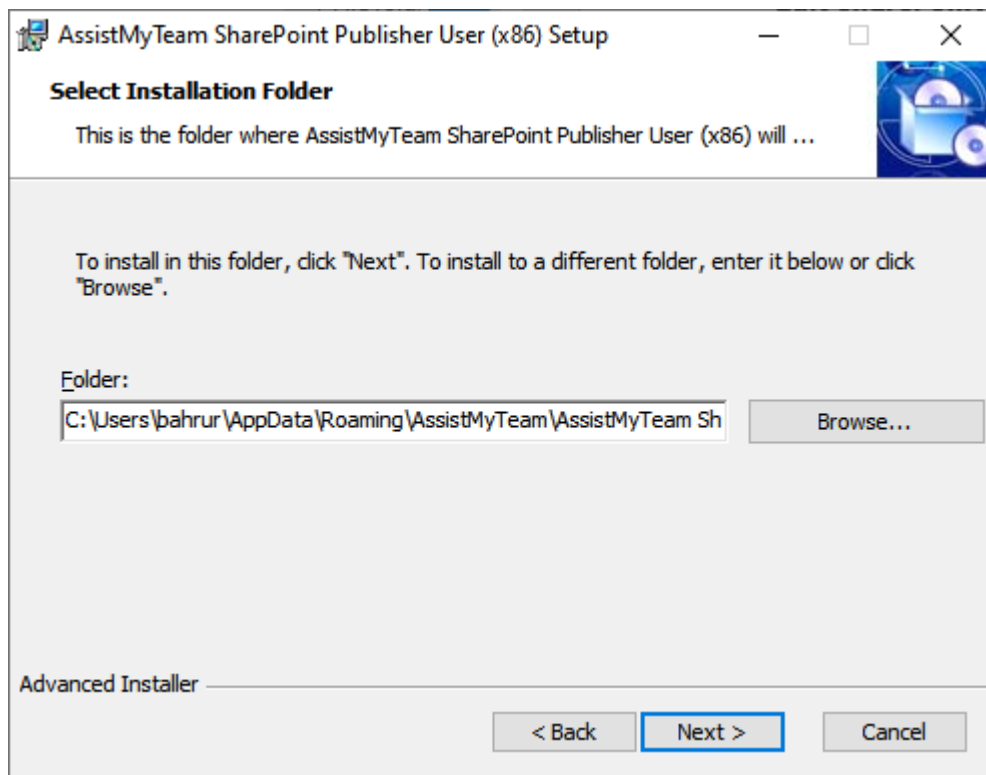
AssistMyTeam SharePoint Publisher User (x86) Setup

Select Installation Folder

This is the folder where AssistMyTeam SharePoint Publisher User (x86) will ...

To install in this folder, click "Next". To install to a different folder, enter it below or click "Browse".

Folder:

C:\Users\bahrur\AppData\Roaming\AssistMyTeam\AssistMyTeam Sh

Browse...

Advanced Installer

< Back

Next >

Cancel